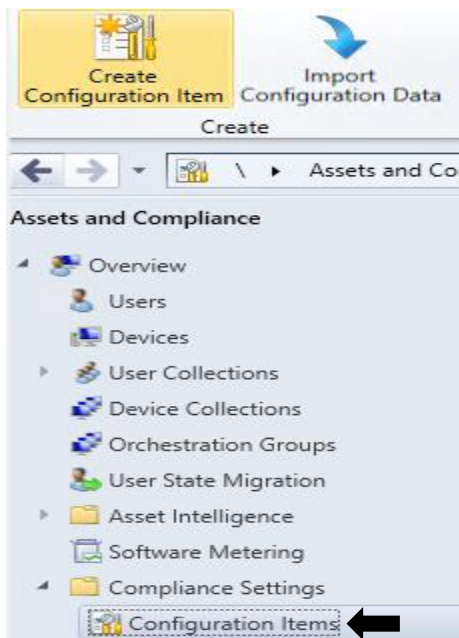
Create Configuration Item
Import Configuration Data
Create

\ ▸ Assets and Co

Assets and Compliance

Overview
Users
Devices
User Collections
Device Collections
Orchestration Groups
User State Migration
Asset Intelligence
Software Metering
Compliance Settings
Configuration Items